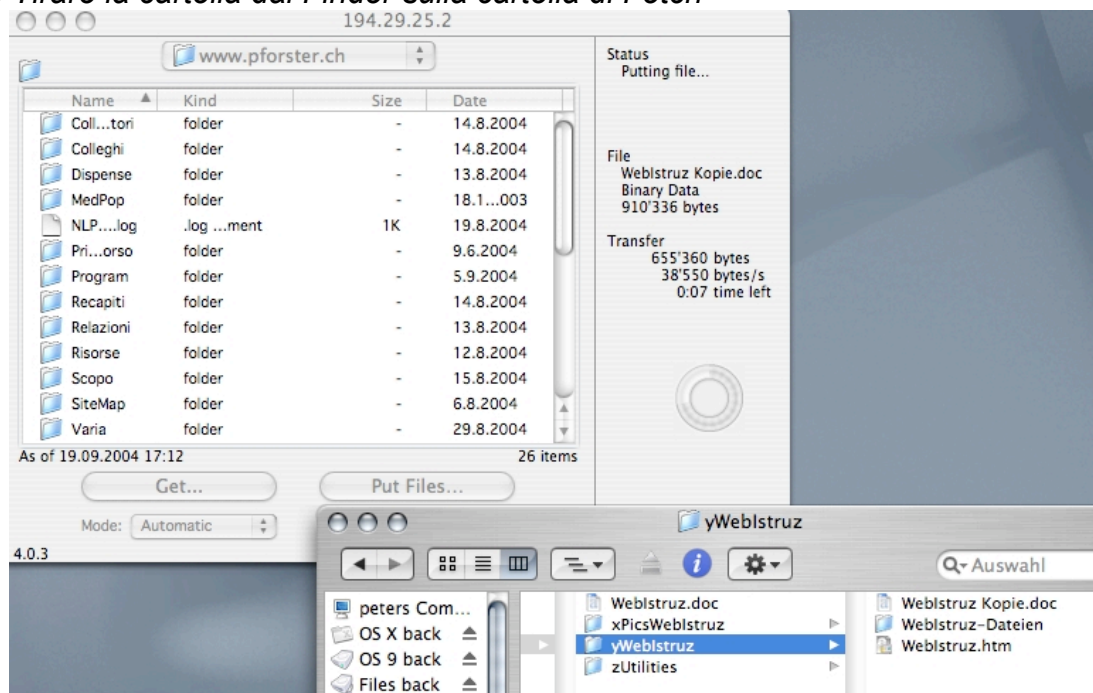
Tirare la cartella dal Finder sulla cartella di Peter.

194.29.25.2

www.pforster.ch

| Name | Kind | Size | Date |
|---|---|---|---|
| Coll...tori | folder | - | 14.8.2004 |
| Colleghi | folder | - | 14.8.2004 |
| Dispense | folder | - | 13.8.2004 |
| MedPop | folder | - | 18.1...003 |
| NLP....log | .log ...ment | 1K | 19.8.2004 |
| Pri...orso | folder | - | 9.6.2004 |
| Program | folder | - | 5.9.2004 |
| Recapiti | folder | - | 14.8.2004 |
| Relazioni | folder | - | 13.8.2004 |
| Risorse | folder | - | 12.8.2004 |
| Scopo | folder | - | 15.8.2004 |
| SiteMap | folder | - | 6.8.2004 |
| Varia | folder | - | 29.8.2004 |

As of 19.09.2004 17:12

26 items

Get...

Put Files...

Mode: Automatic

4.0.3

Status
Putting file...

File
WebIstruz Kopie.doc
Binary Data
910'336 bytes

Transfer
655'360 bytes
38'550 bytes/s
0:07 time left

yWebIstruz

Auswahl

peters Com...
OS X back
OS 9 back
Files back

WebIstruz.doc
xPicsWebIstruz
yWebIstruz
zUtilities

WebIstruz Kopie.doc
WebIstruz-Dateien
WebIstruz.htm